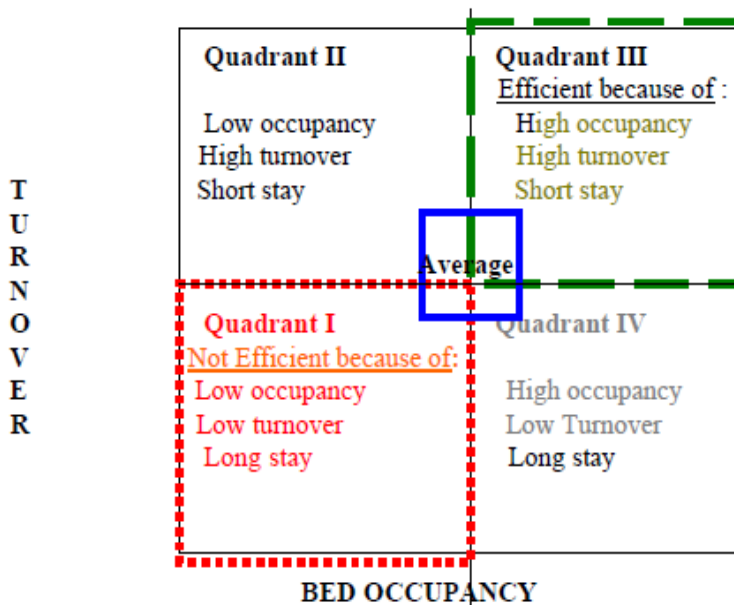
TURNOVER

Quadrant II

Low occupancy
High turnover
Short stay

Quadrant III
Efficient because of :
High occupancy
High turnover
Short stay

Average

Quadrant I
Not Efficient because of:
Low occupancy
Low turnover
Long stay

Quadrant IV

High occupancy
Low Turnover
Long stay

BED OCCUPANCY